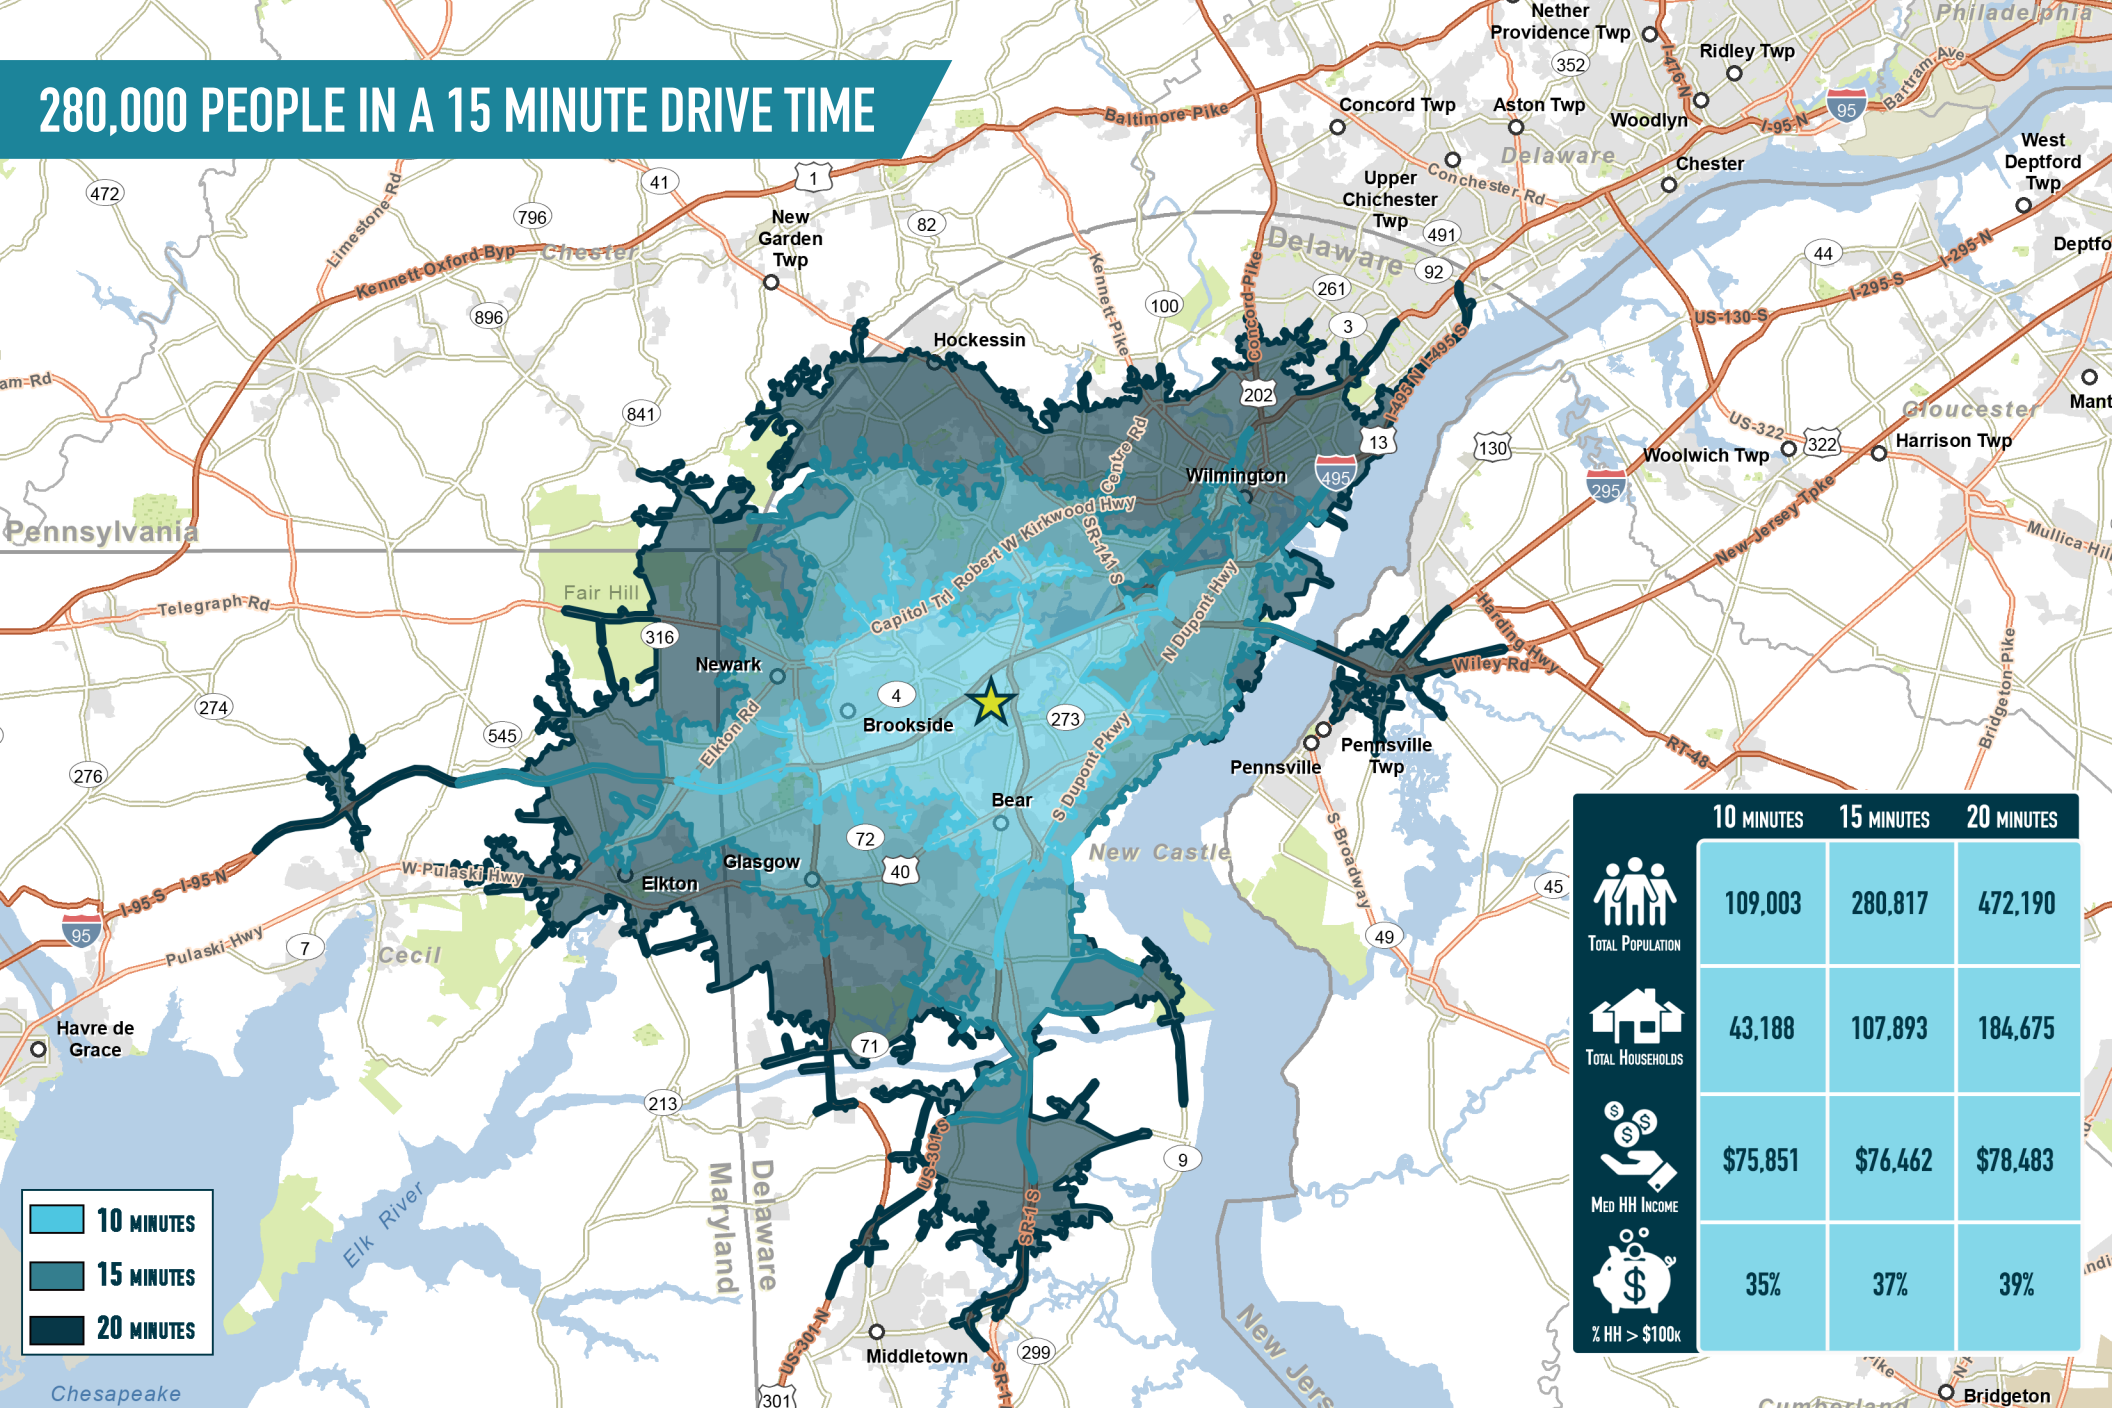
280,000 PEOPLE IN A 15 MINUTE DRIVE TIME

|  | 10 MINUTES | 15 MINUTES | 20 MINUTES |
|---|---|---|---|
| TOTAL POPULATION | 109,003 | 280,817 | 472,190 |
| TOTAL HOUSEHOLDS | 43,188 | 107,893 | 184,675 |
| MED HH INCOME | $75,851 | $76,462 | $78,483 |
| % HH > $100K | 35% | 37% | 39% |

10 MINUTES
15 MINUTES
20 MINUTES

Philadelphia
Nether Providence Twp
Ridley Twp
352
Concord Twp
Aston Twp
Woodlyn
I-476-N
Bartram Ave
95
I-95-N
Baltimore Pike
Delaware
Chester
Upper Chichester Twp
Conchester Rd
491
West Deptford Twp
Deptfo
Delaware
92
261
44
I-295-N
I-295-S
US-130-S
3
Mant
472
41
1
796
82
New Garden Twp
Limestone Rd
Kennett-Oxford-Byp
Chester
Kennett Pike
100
Concord Pike
896
Hockessin
202
I-495-N
I-495-S
US-322
322
Gloucester
Harrison Twp
Woolwich Twp
am-Rd
841
13
130
295
Wilmington
495
Centre Rd
Robert W Kirkwood Hwy
SR-141 S
New-Jersey-Tpke
Mullica-Hil
Pennsylvania
Fair Hill
Telegraph Rd
316
Capitol Trl
N Dupont Hwy
Harding Hwy
Wiley Rd
Newark
4
Brookside
273
274
545
Elkton Rd
S Dupont Pkwy
Pennsville
Pennsville Twp
Bridgeton-Pike
RT-48
276
Bear
72
Glasgow
40
New Castle
S Broadway
45
I-95-S
I-95-N
W Pulaski Hwy
Elkton
95
Pulaski Hwy
7
Cecil
49
Havre de Grace
71
213
US-301-S
9
Maryland
Delaware
Elk River
SR-1 S
US-301-N
Middletown
299
SR-1
301
Chesapeake
New Jers
Cumberland
Bridgeton
ike
indi